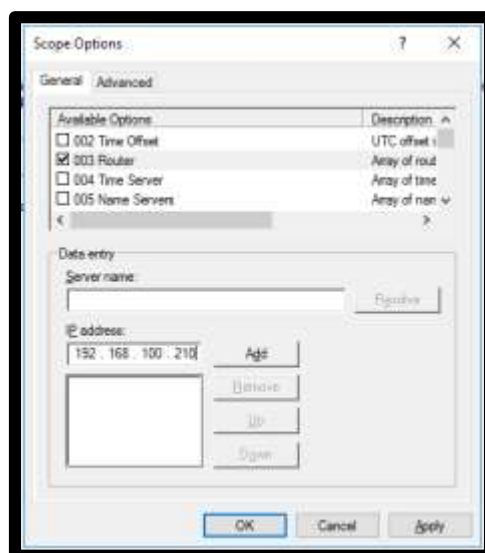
Scope Options ? ×

General Advanced

| Available Options | Description |
|---|---|
| ☐ 002 Time Offset | UTC offset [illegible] |
| ☑ 003 Router | Array of rout |
| ☐ 004 Time Server | Array of time |
| ☐ 005 Name Servers | Array of nam |

Data entry
Server name:
Resolve
IP address:
192 . 168 . 100 . 210
Add
Remove
Up
Down

OK Cancel Apply